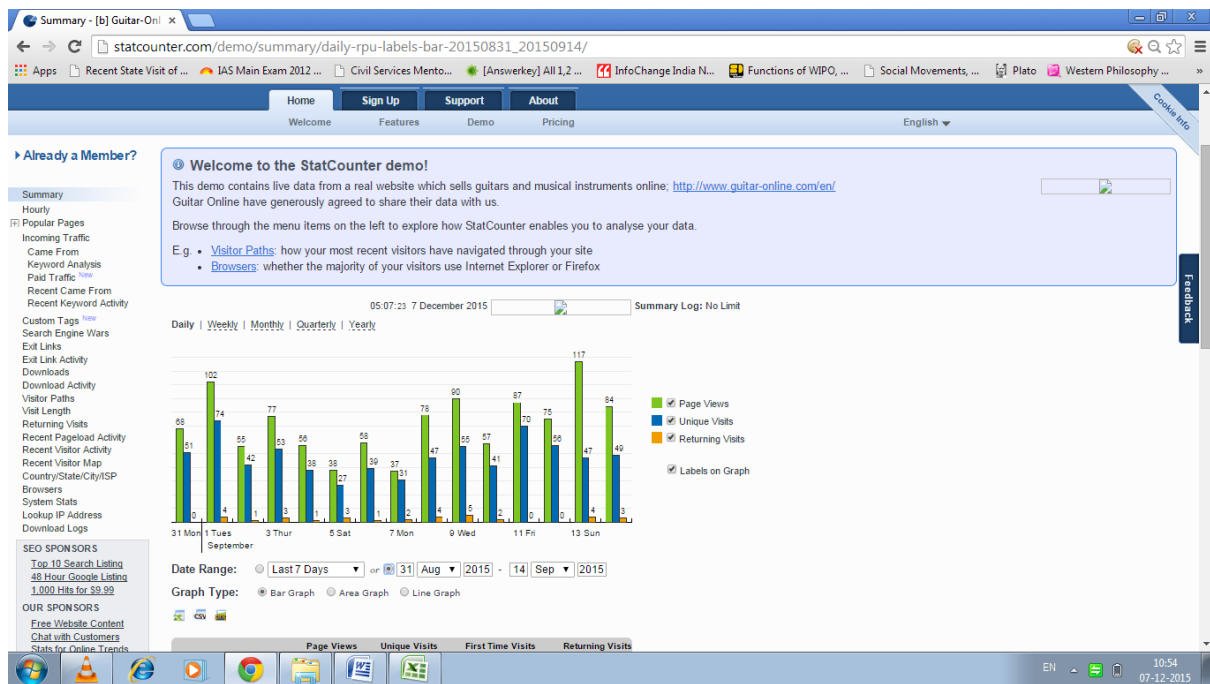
Summary - [b] Guitar-Onl ×

statcounter.com/demo/summary/daily-rpu-labels-bar-20150831_20150914/

Apps  Recent State Visit of ...  IAS Main Exam 2012 ...  Civil Services Mento...  [Answerkey] All 1,2 ...  InfoChange India N...  Functions of WIPO, ...  Social Movements, ...  Plato  Western Philosophy ...  »

Home  Sign Up  Support  About

Welcome  Features  Demo  Pricing  English

Cookie Info

Already a Member?

Summary
Hourly
Popular Pages
Incoming Traffic
Came From
Keyword Analysis
Paid Traffic New
Recent Came From
Recent Keyword Activity
Custom Tags New
Search Engine Wars
Exit Links
Exit Link Activity
Downloads
Download Activity
Visitor Paths
Visit Length
Returning Visits
Recent Pageload Activity
Recent Visitor Activity
Recent Visitor Map
Country/State/City/ISP
Browsers
System Stats
Lookup IP Address
Download Logs

SEO SPONSORS
Top 10 Search Listing
48 Hour Google Listing
1,000 Hits for $9.99

OUR SPONSORS
Free Website Content
Chat with Customers
Stats for Online Trends

Welcome to the StatCounter demo!

This demo contains live data from a real website which sells guitars and musical instruments online; http://www.guitar-online.com/en/ Guitar Online have generously agreed to share their data with us.

Browse through the menu items on the left to explore how StatCounter enables you to analyse your data.

E.g. • Visitor Paths: how your most recent visitors have navigated through your site
• Browsers: whether the majority of your visitors use Internet Explorer or Firefox

05:07:23 7 December 2015  Summary Log: No Limit

Daily | Weekly | Monthly | Quarterly | Yearly

68 51 0 102 74 4 55 42 1 77 53 3 56 38 1 38 27 3 58 39 1 37 31 2 78 47 4 90 55 5 57 41 2 87 70 0 75 56 0 117 47 4 84 49 3

31 Mon 1 Tues September 3 Thur 5 Sat 7 Mon 9 Wed 11 Fri 13 Sun

Page Views
Unique Visits
Returning Visits
Labels on Graph

Feedback

Date Range: Last 7 Days or 31 Aug 2015 - 14 Sep 2015
Graph Type: Bar Graph Area Graph Line Graph

Page Views  Unique Visits  First Time Visits  Returning Visits

EN 10:54 07-12-2015